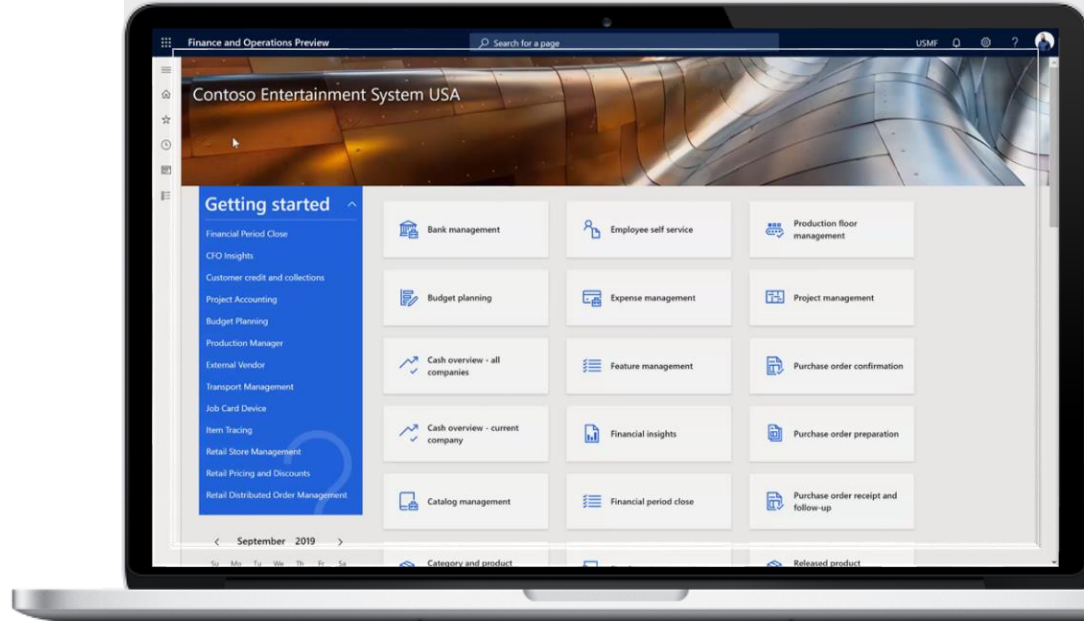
Finance and Operations Preview

Search for a page

USMF

?

Contoso Entertainment System USA

Getting started

Financial Period Close
CFO Insights
Customer credit and collections
Project Accounting
Budget Planning
Production Manager
External Vendor
Transport Management
Job Card Device
Item Tracing
Retail Store Management
Retail Pricing and Discounts
Retail Distributed Order Management

< September 2019 >

Su Mo Tu We Th Fr Sa

Bank management

Employee self service

Production floor management

Budget planning

Expense management

Project management

Cash overview - all companies

Feature management

Purchase order confirmation

Cash overview - current company

Financial insights

Purchase order preparation

Catalog management

Financial period close

Purchase order receipt and follow-up

Category and product

Released product